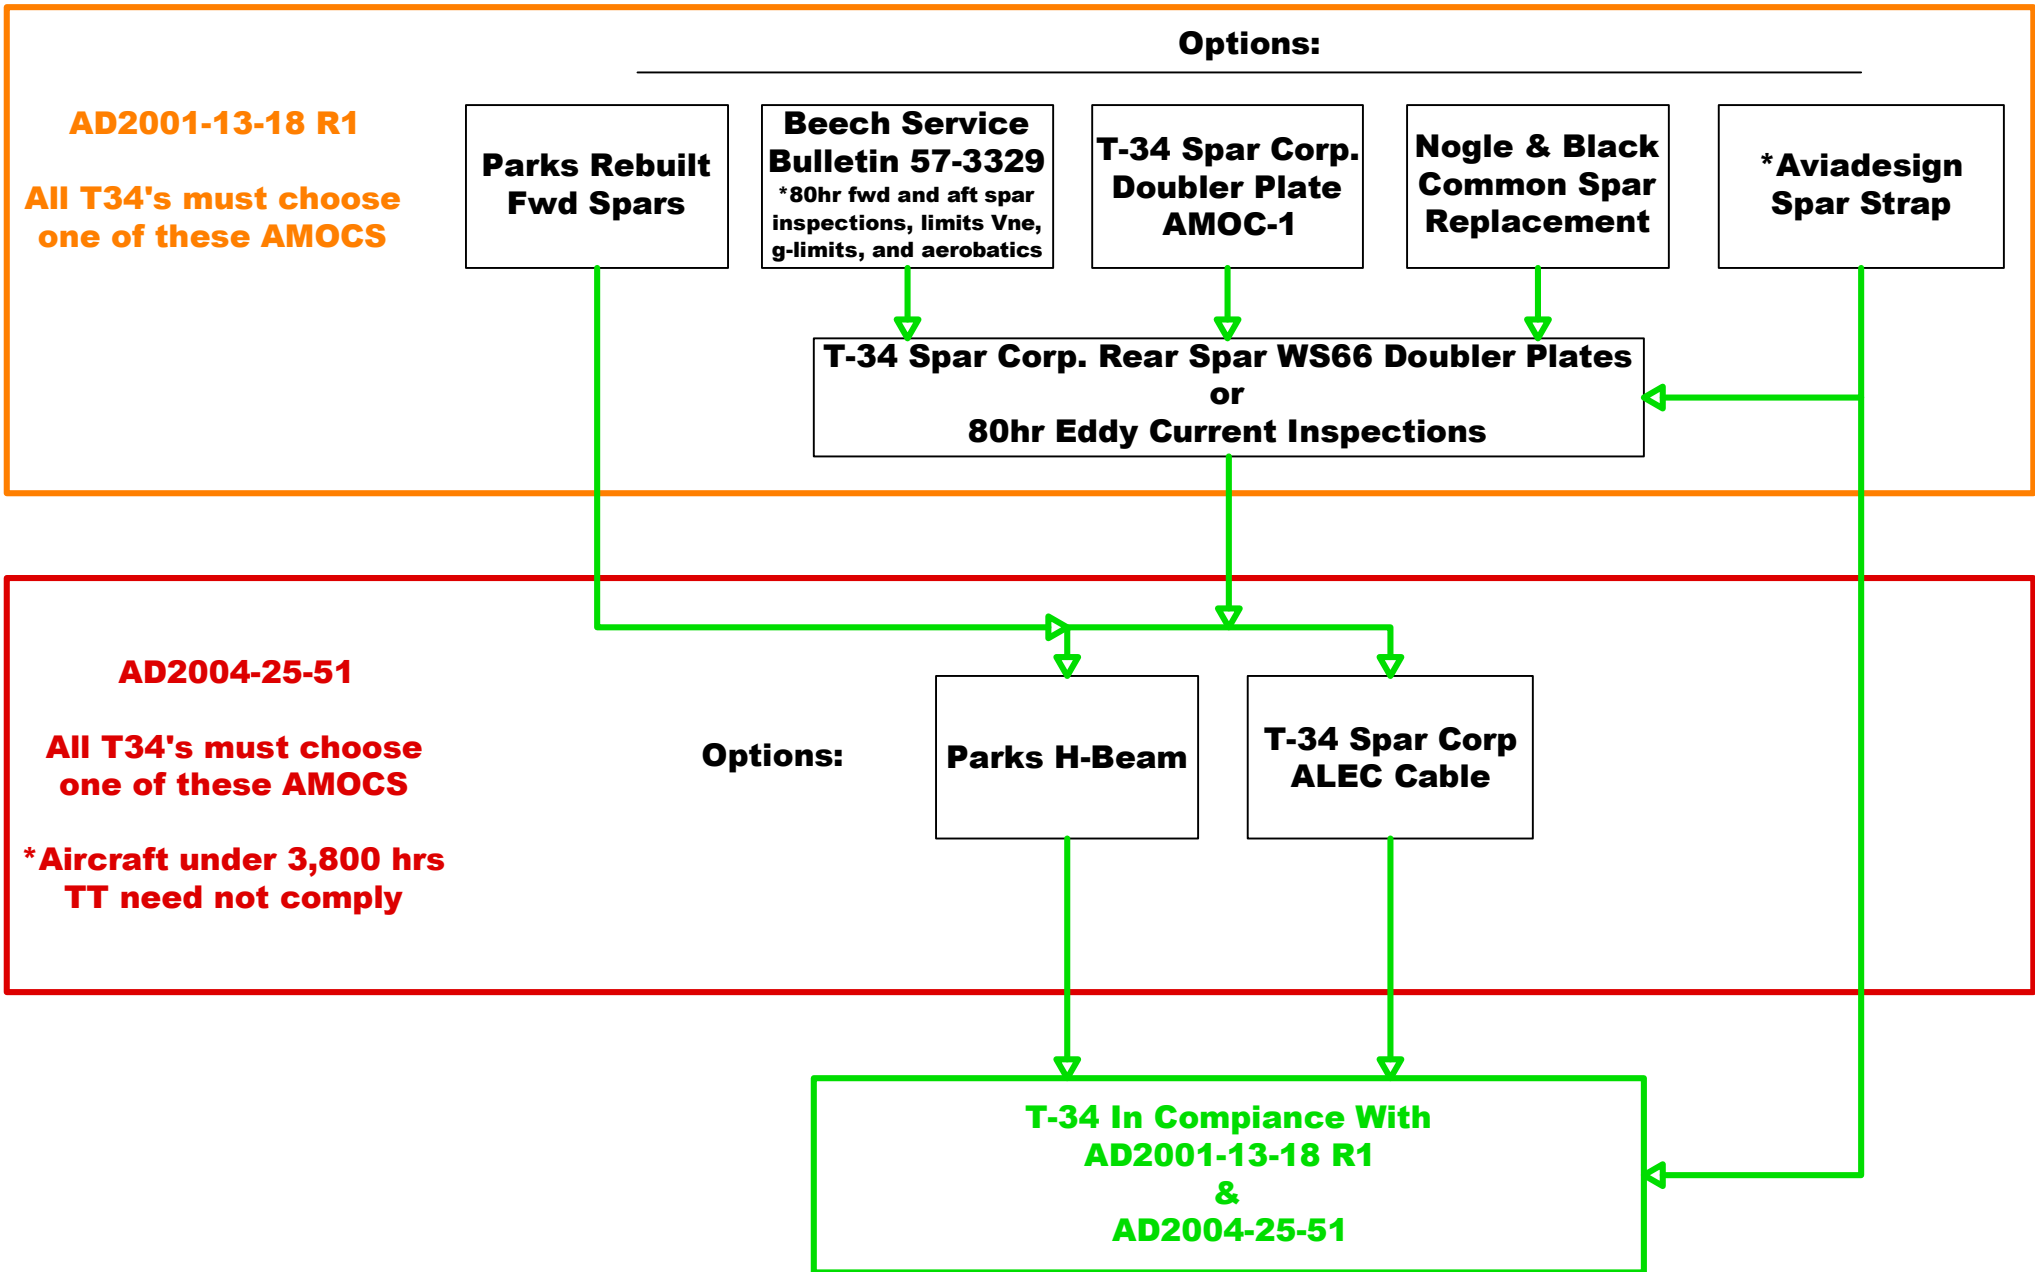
AD2001-13-18 R1

All T34's must choose one of these AMOCS

Options:

Parks Rebuilt Fwd Spars

Beech Service Bulletin 57-3329
*80hr fwd and aft spar inspections, limits Vne, g-limits, and aerobatics

T-34 Spar Corp. Doubler Plate AMOC-1

Nogle & Black Common Spar Replacement

*Aviadesign Spar Strap

T-34 Spar Corp. Rear Spar WS66 Doubler Plates
or
80hr Eddy Current Inspections

AD2004-25-51

All T34's must choose one of these AMOCS

*Aircraft under 3,800 hrs TT need not comply

Options:

Parks H-Beam

T-34 Spar Corp ALEC Cable

T-34 In Compiance With
AD2001-13-18 R1
&
AD2004-25-51